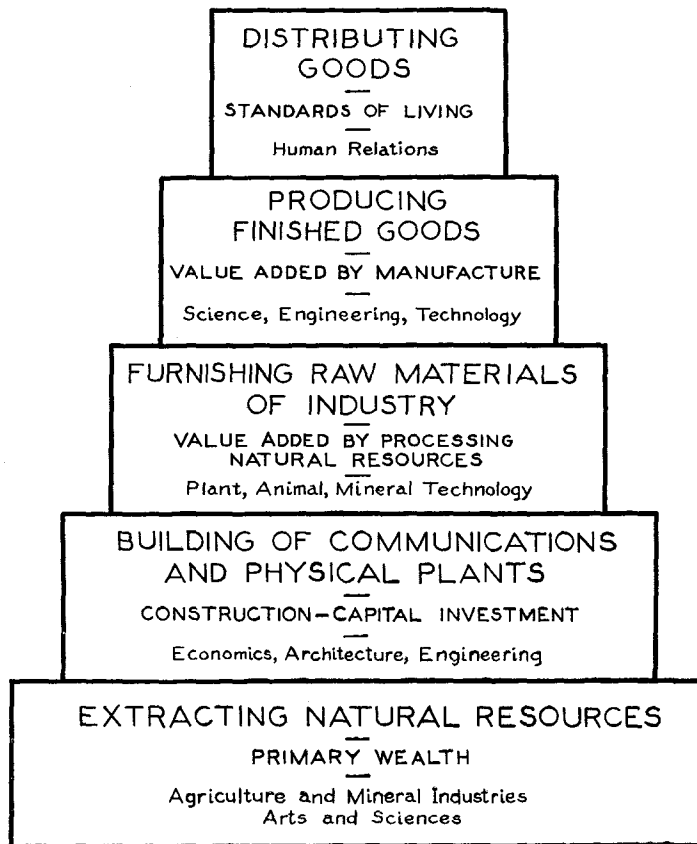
DISTRIBUTING GOODS

STANDARDS OF LIVING

Human Relations

PRODUCING FINISHED GOODS

VALUE ADDED BY MANUFACTURE

Science, Engineering, Technology

FURNISHING RAW MATERIALS OF INDUSTRY

VALUE ADDED BY PROCESSING NATURAL RESOURCES

Plant, Animal, Mineral Technology

BUILDING OF COMMUNICATIONS AND PHYSICAL PLANTS

CONSTRUCTION–CAPITAL INVESTMENT

Economics, Architecture, Engineering

EXTRACTING NATURAL RESOURCES

PRIMARY WEALTH

Agriculture and Mineral Industries
Arts and Sciences